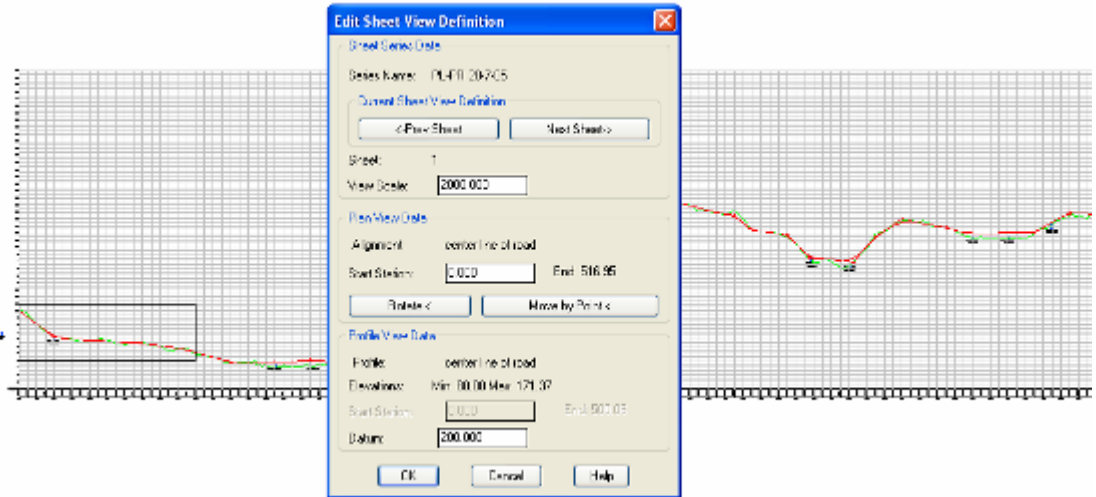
Edit Sheet View Definition

Sheet Series Data

Series Name: PL-PR 20-PCS

Current Sheet View Definition

<-Prev Sheet

Next Sheet->

Sheet: 1

View Scale: 2000.000

Plan View Data

Alignment: center line of road

Start Station: 0.000

End: 516.95

Rotate <

Move by Point <

Profile View Data

Profile: center line of road

Elevations: Min: 80.00 Max: 171.37

Start Station: 0.000

End: 500.03

Datum: 200.000

OK

Cancel

Help